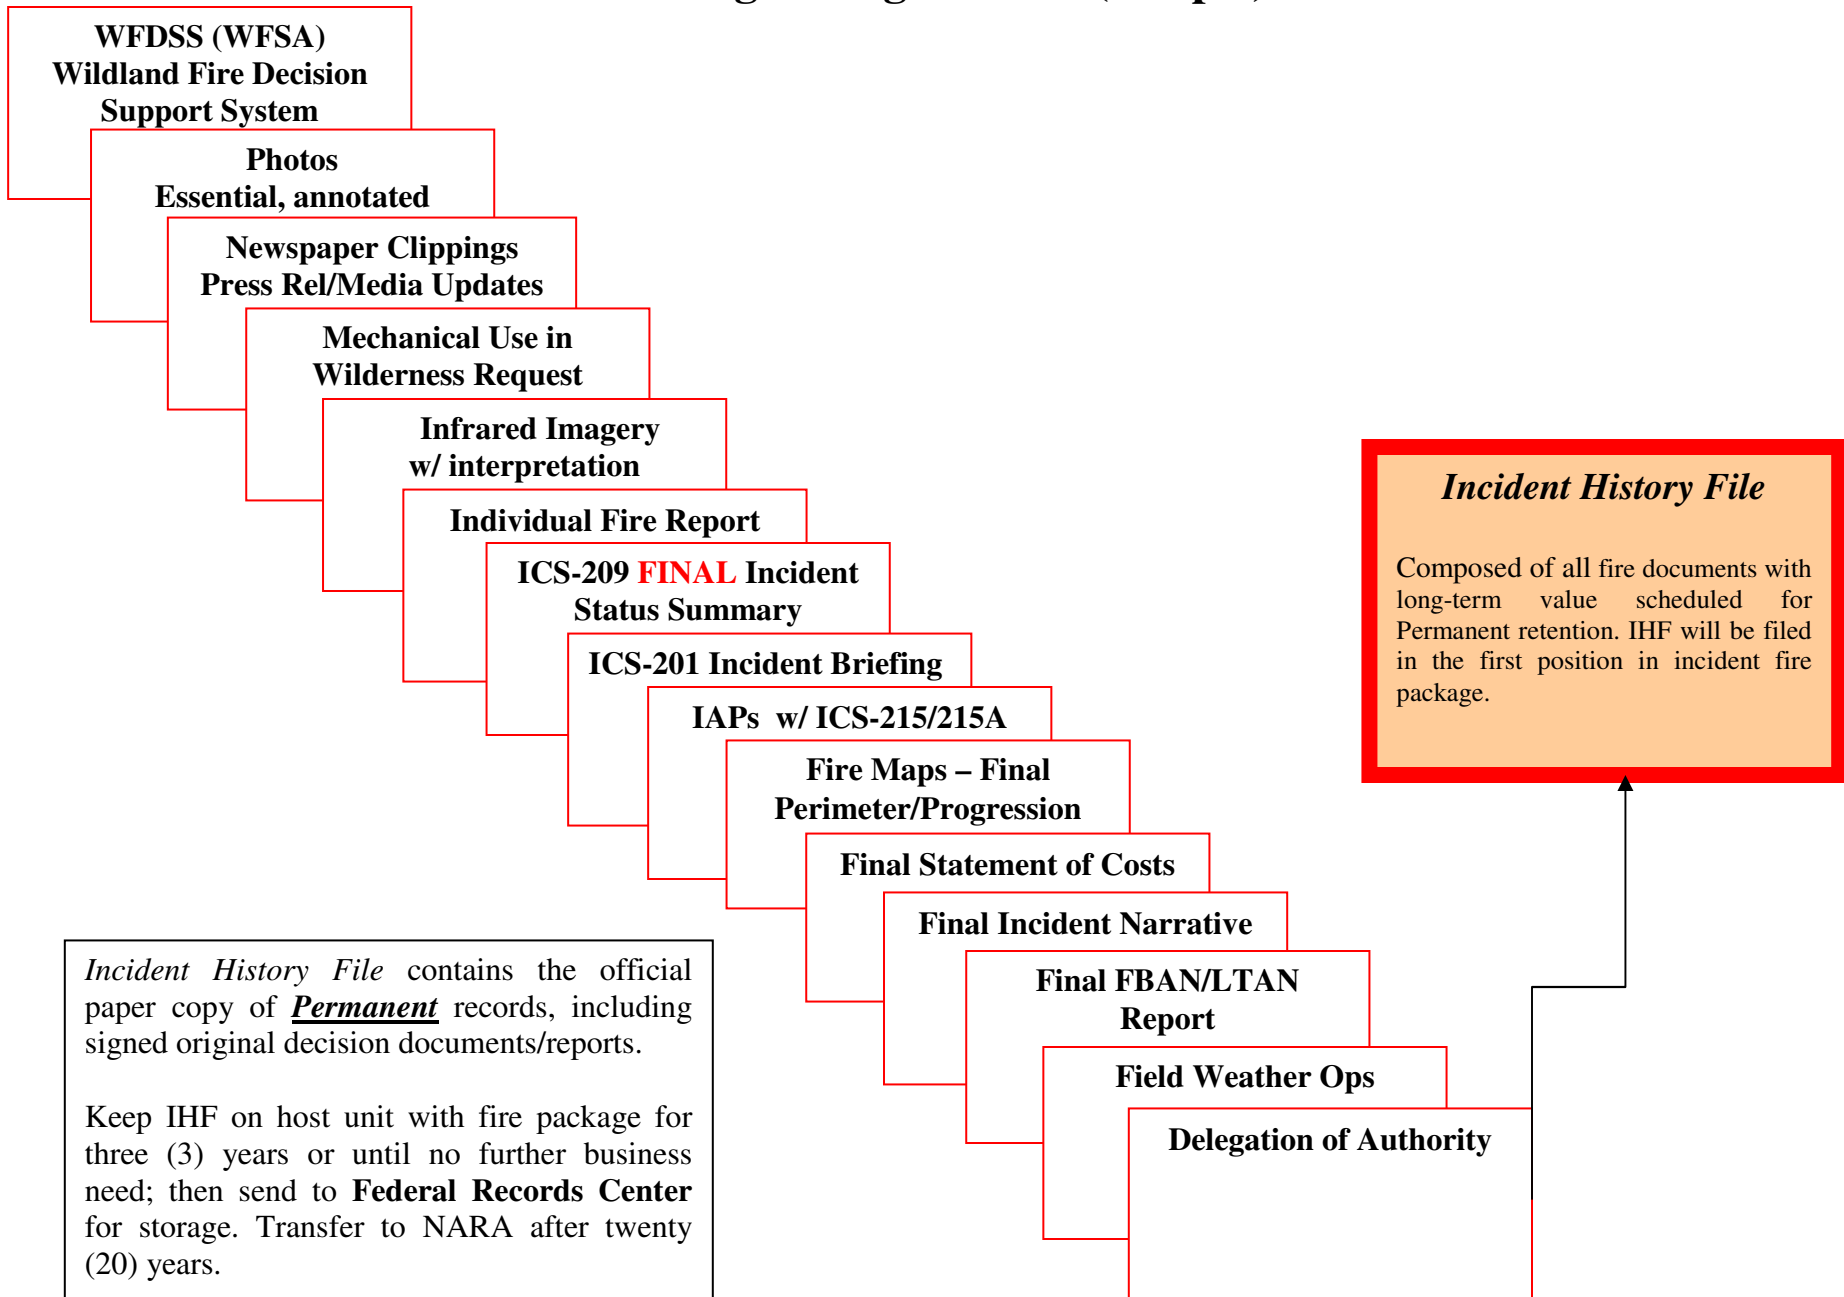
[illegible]

WFDSS (WFSA)
Wildland Fire Decision Support System

Photos
Essential, annotated

Newspaper Clippings
Press Rel/Media Updates

Mechanical Use in Wilderness Request

Infrared Imagery w/ interpretation

Individual Fire Report

ICS-209 FINAL Incident Status Summary

ICS-201 Incident Briefing

IAPs w/ ICS-215/215A

Fire Maps – Final Perimeter/Progression

Final Statement of Costs

Final Incident Narrative

Final FBAN/LTAN Report

Field Weather Ops

Delegation of Authority

Incident History File

Composed of all fire documents with long-term value scheduled for Permanent retention. IHF will be filed in the first position in incident fire package.

Incident History File contains the official paper copy of Permanent records, including signed original decision documents/reports.

Keep IHF on host unit with fire package for three (3) years or until no further business need; then send to Federal Records Center for storage. Transfer to NARA after twenty (20) years.